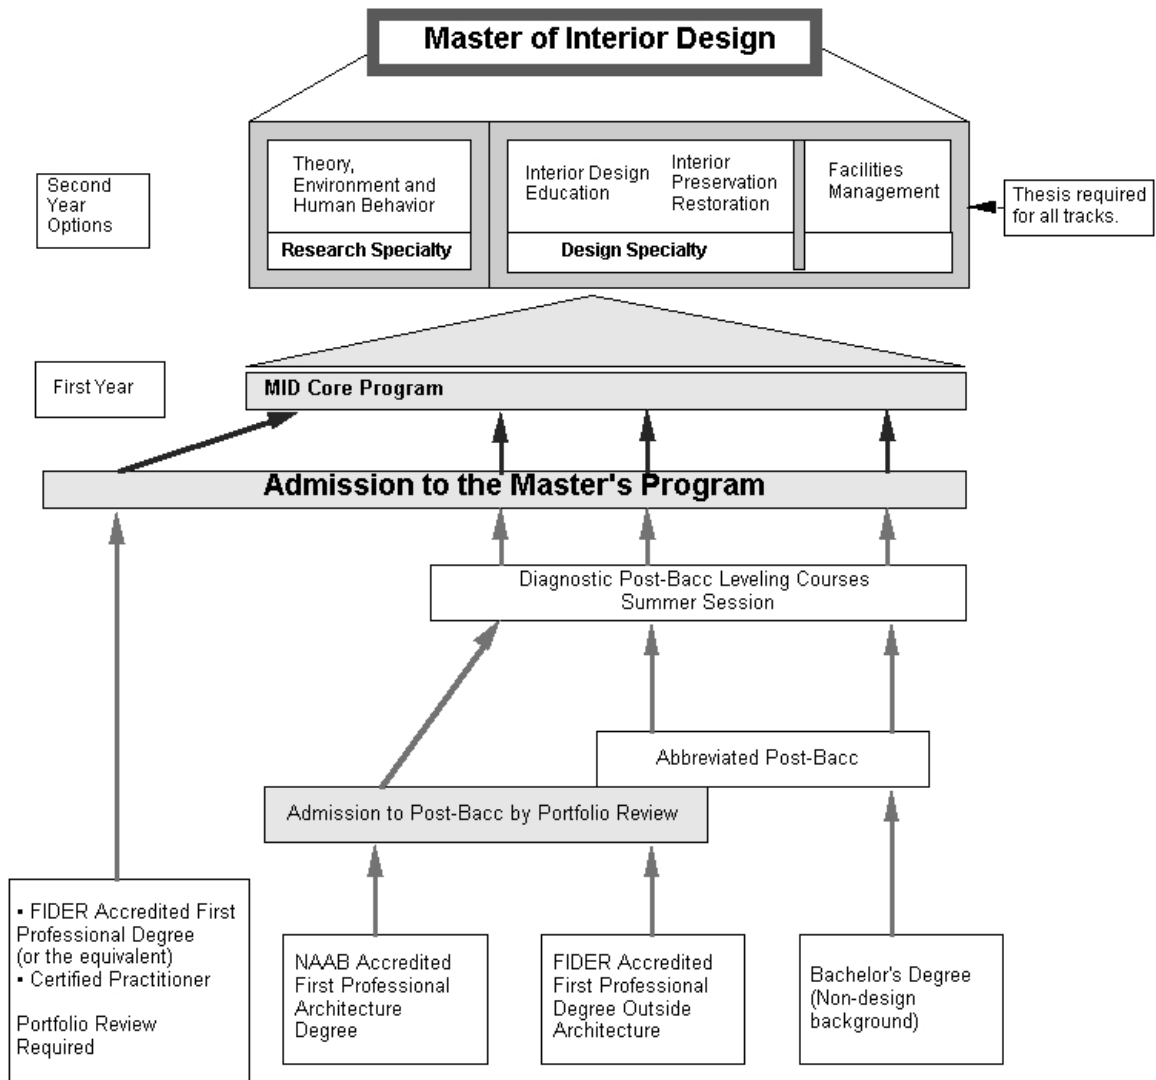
Master of Interior Design

Second Year Options

Theory, Environment and Human Behavior

Research Specialty

Interior Design Education

Interior Preservation Restoration

Design Specialty

Facilities Management

Thesis required for all tracks.

First Year

MID Core Program

Admission to the Master's Program

Diagnostic Post-Bacc Leveling Courses Summer Session

Abbreviated Post-Bacc

Admission to Post-Bacc by Portfolio Review

▪ FIDER Accredited First Professional Degree (or the equivalent)
▪ Certified Practitioner

Portfolio Review Required

NAAB Accredited First Professional Architecture Degree

FIDER Accredited First Professional Degree Outside Architecture

Bachelor's Degree (Non-design background)